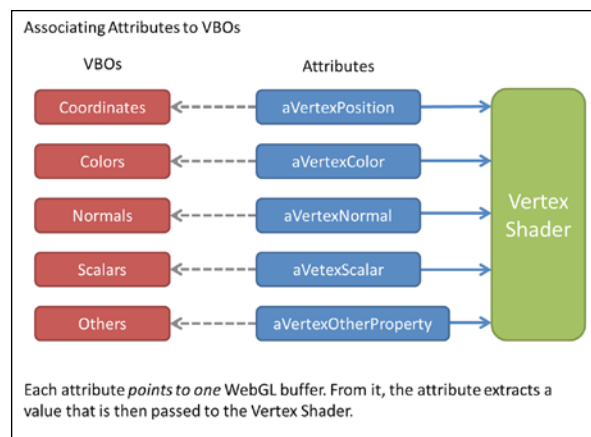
Associating Attributes to VBOs

VBOs

Attributes

Coordinates

aVertexPosition

Colors

aVertexColor

Normals

aVertexNormal

Scalars

aVetexScalar

Others

aVertexOtherProperty

Vertex Shader

Each attribute points to one WebGL buffer. From it, the attribute extracts a value that is then passed to the Vertex Shader.